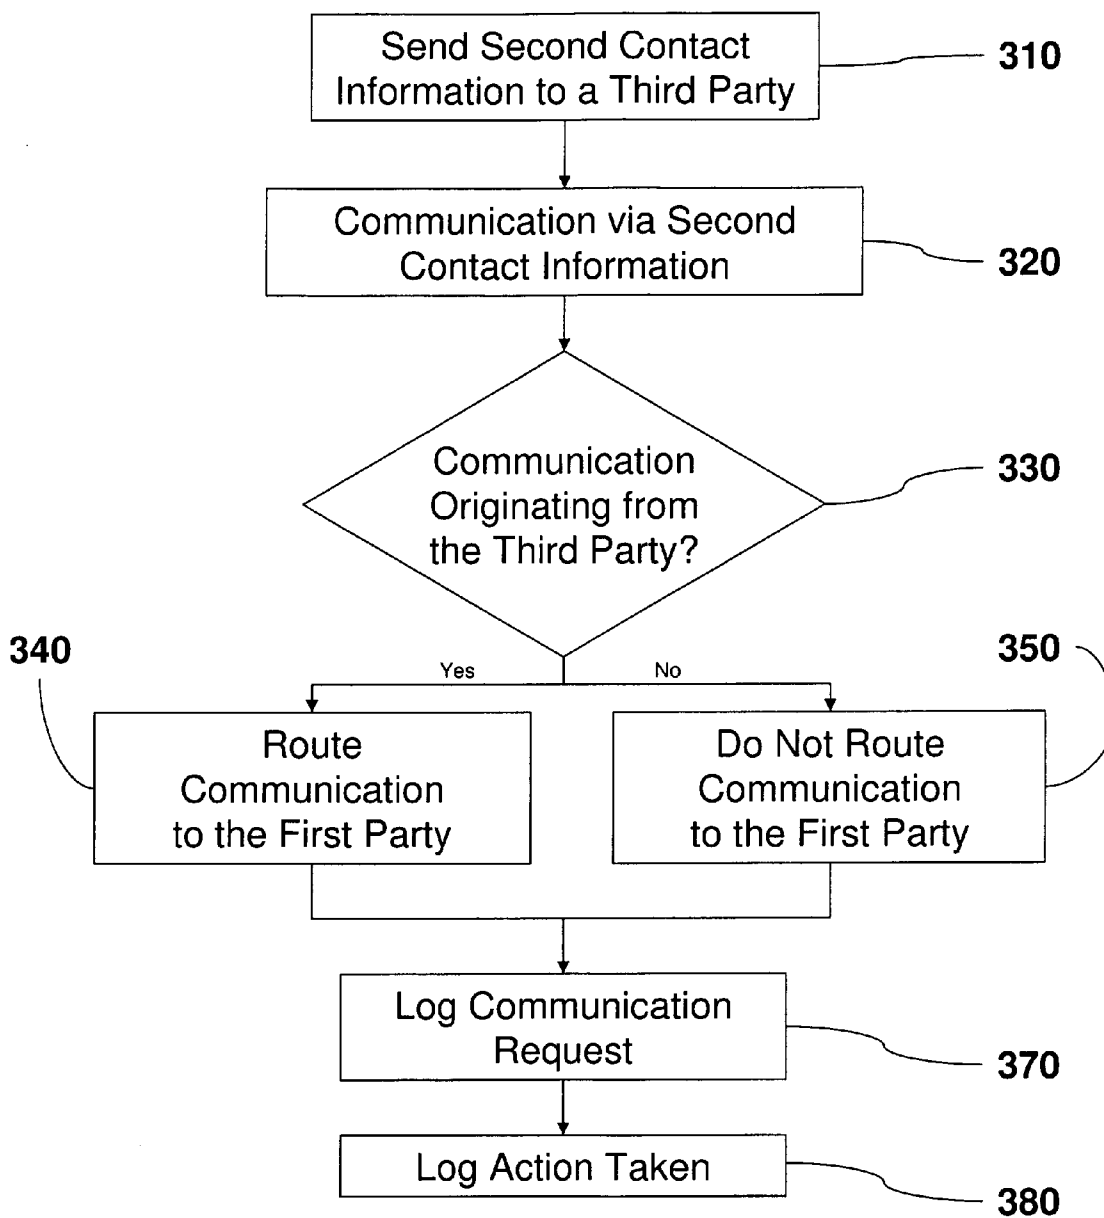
Send Second Contact Information to a Third Party

310

Communication via Second Contact Information

320

Communication Originating from the Third Party?

330

340

Yes

No

350

Route Communication to the First Party

Do Not Route Communication to the First Party

Log Communication Request

370

Log Action Taken

380